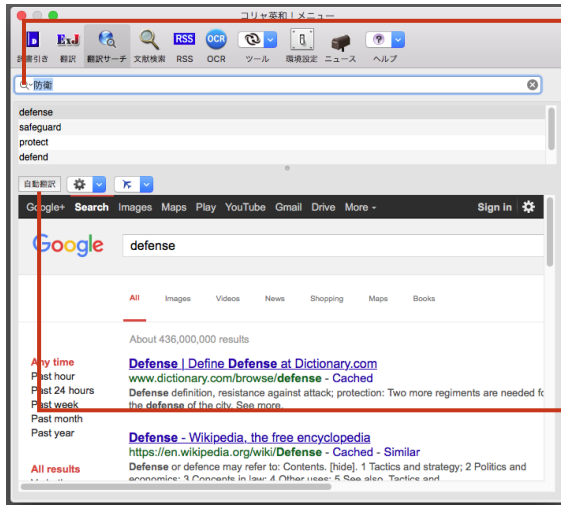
コリャ英和！メニュー

辞書引き 翻訳 翻訳サーチ 文献検索 RSS OCR ツール 環境設定 ニュース ヘルプ

防衛

defense
safeguard
protect
defend

自動翻訳

Google+ Search Images Maps Play YouTube Gmail Drive More ▾ Sign in

Google defense

All Images Videos News Shopping Maps Books

About 436,000,000 results

Any time
Past hour
Past 24 hours
Past week
Past month
Past year

All results

Defense | Define Defense at Dictionary.com
www.dictionary.com/browse/defense - Cached
Defense definition, resistance against attack; protection: Two more regiments are needed fo the defense of the city. See more.

Defense - Wikipedia, the free encyclopedia
https://en.wikipedia.org/wiki/Defense - Cached - Similar
Defense or defence may refer to: Contents. [hide]. 1 Tactics and strategy; 2 Politics and economics; 3 Concepts in law; 4 Other uses; 5 See also. Tactics and